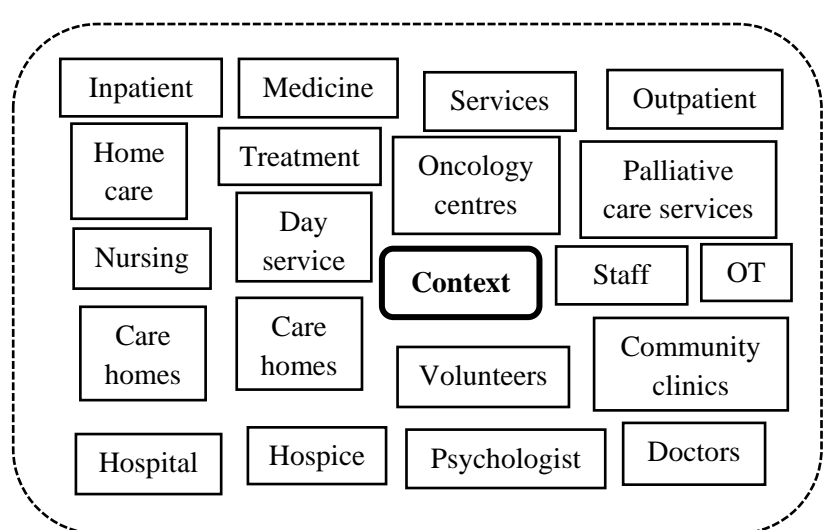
Inpatient

Medicine

Services

Outpatient

Home care

Treatment

Oncology centres

Palliative care services

Day service

Nursing

Context

Staff

OT

Care homes

Care homes

Volunteers

Community clinics

Hospital

Hospice

Psychologist

Doctors